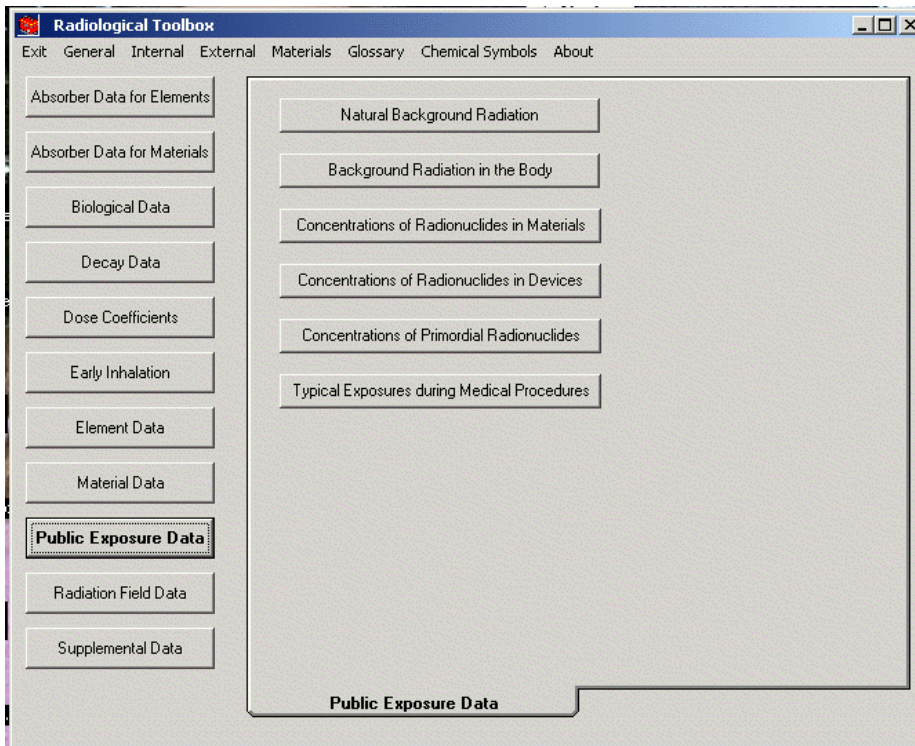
Radiological Toolbox

Exit General Internal External Materials Glossary Chemical Symbols About

Absorber Data for Elements
Absorber Data for Materials
Biological Data
Decay Data
Dose Coefficients
Early Inhalation
Element Data
Material Data
Public Exposure Data
Radiation Field Data
Supplemental Data

Natural Background Radiation
Background Radiation in the Body
Concentrations of Radionuclides in Materials
Concentrations of Radionuclides in Devices
Concentrations of Primordial Radionuclides
Typical Exposures during Medical Procedures

Public Exposure Data